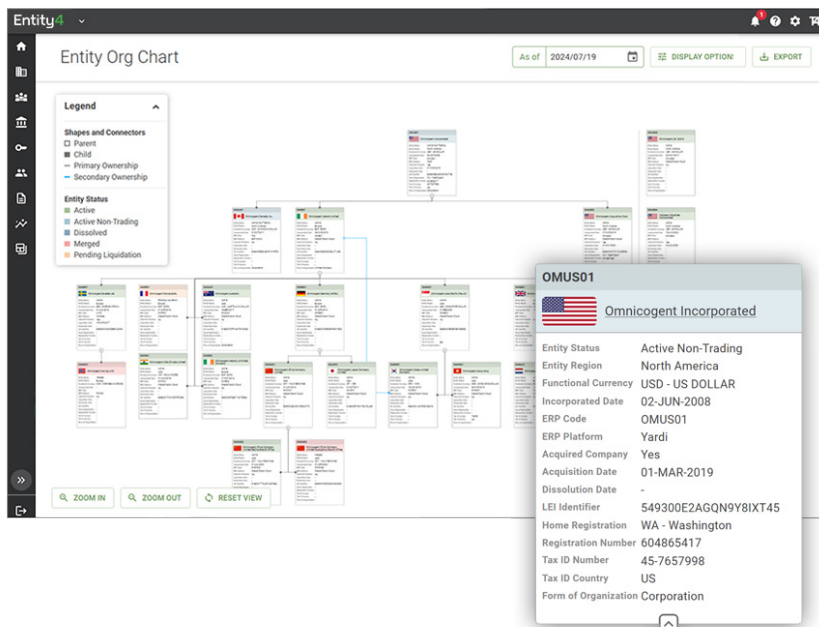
Entity4

Entity Org Chart

As of 2024/07/19

DISPLAY OPTION

EXPORT

Legend

Shapes and Connectors
Parent
Child
Primary Ownership
Secondary Ownership

Entity Status
Active
Active Non-Trading
Dissolved
Merged
Pending Liquidation

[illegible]

OMUS01

Omnicogent Incorporated

| | |
|---|---|
| Entity Status | Active Non-Trading |
| Entity Region | North America |
| Functional Currency | USD - US DOLLAR |
| Incorporated Date | 02-JUN-2008 |
| ERP Code | OMUS01 |
| ERP Platform | Yardi |
| Acquired Company | Yes |
| Acquisition Date | 01-MAR-2019 |
| Dissolution Date | - |
| LEI Identifier | 549300E2AGQN9Y8IXT45 |
| Home Registration | WA - Washington |
| Registration Number | 604865417 |
| Tax ID Number | 45-7657998 |
| Tax ID Country | US |
| Form of Organization | Corporation |

ZOOM IN

ZOOM OUT

RESET VIEW